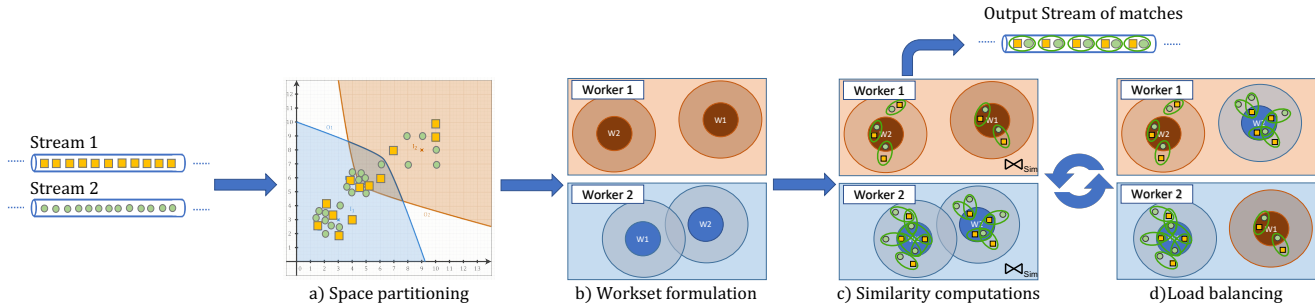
Output Stream of matches

Stream 1

Stream 2

Worker 1

W2

W1

Worker 2

W1

W2

Worker 1

W2

W1

$\bowtie_{Sim}$

Worker 2

$\bowtie_{Sim}$

Worker 1

W2

Worker 2

W1

a) Space partitioning

b) Workset formulation

c) Similarity computations

d)Load balancing